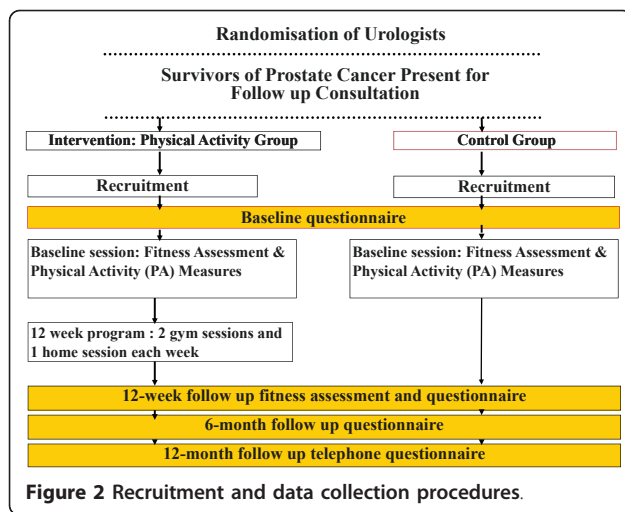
Randomisation of Urologists

Survivors of Prostate Cancer Present for Follow up Consultation

Intervention: Physical Activity Group

Control Group

Recruitment

Recruitment

Baseline questionnaire

Baseline session: Fitness Assessment & Physical Activity (PA) Measures

Baseline session: Fitness Assessment & Physical Activity (PA) Measures

12 week program : 2 gym sessions and 1 home session each week

12-week follow up fitness assessment and questionnaire

6-month follow up questionnaire

12-month follow up telephone questionnaire

Figure 2 Recruitment and data collection procedures.